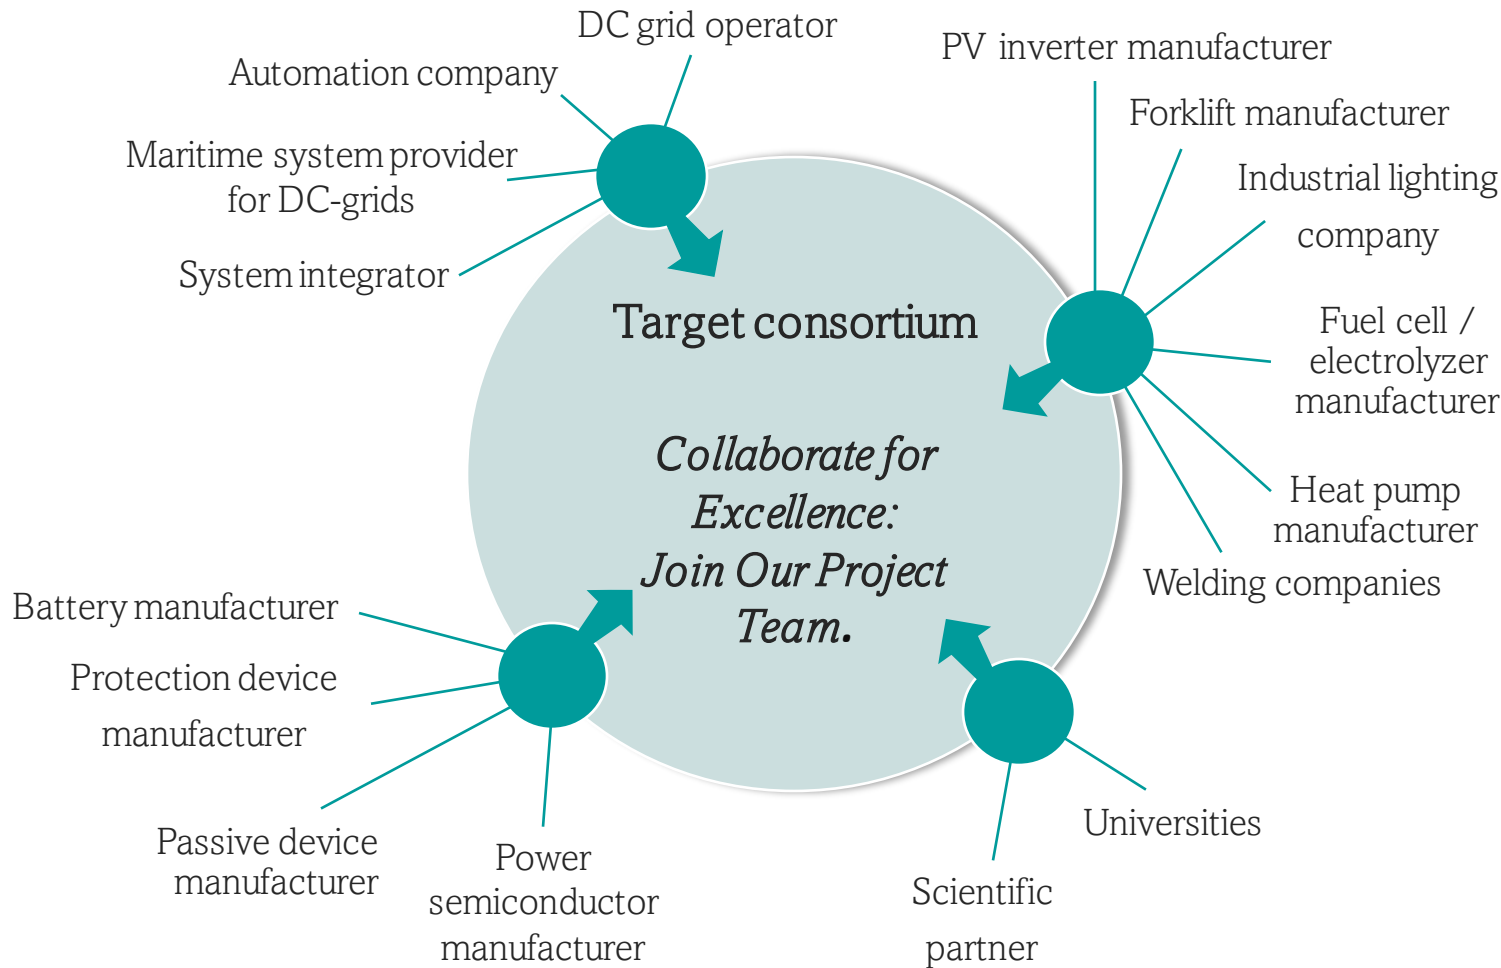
DC grid operator

Automation company

Maritime system provider for DC-grids

System integrator

PV inverter manufacturer

Forklift manufacturer

Industrial lighting company

Fuel cell / electrolyzer manufacturer

Heat pump manufacturer

Welding companies

Target consortium

Collaborate for Excellence: Join Our Project Team.

Battery manufacturer

Protection device manufacturer

Passive device manufacturer

Power semiconductor manufacturer

Universities

Scientific partner